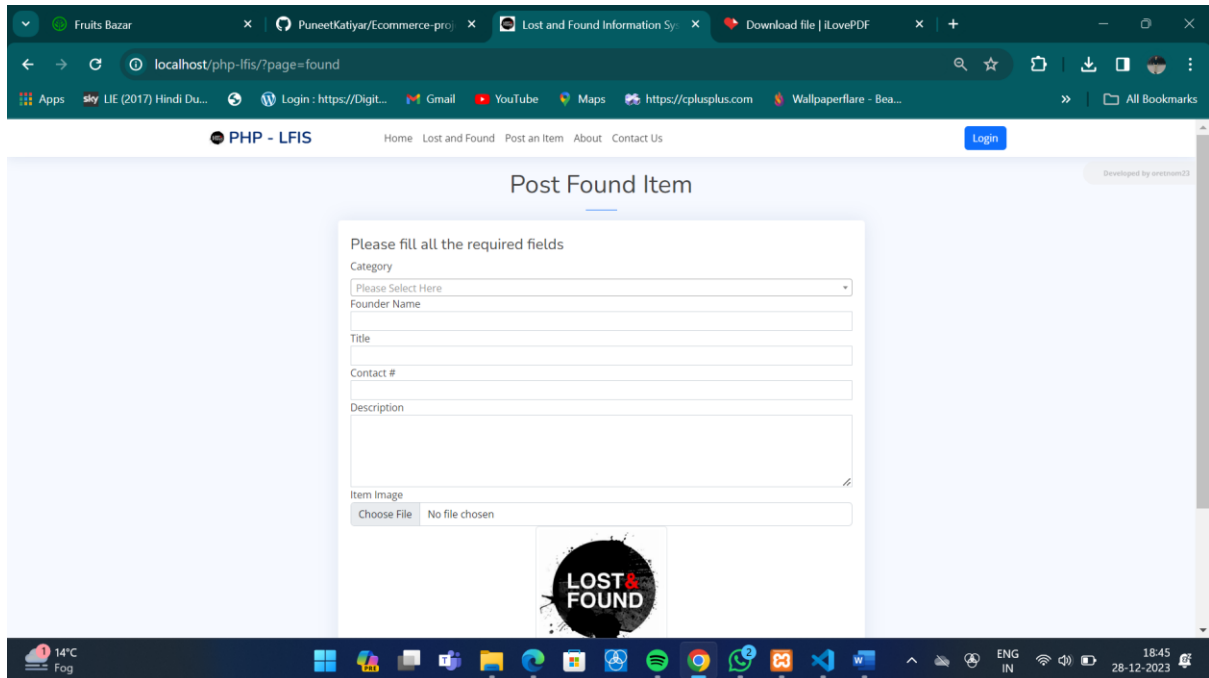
Fruits Bazar
PuneetKatiyar/Ecommerce-proj
Lost and Found Information Sy
Download file | iLovePDF

localhost/php-lfis/?page=found

Apps
LIE (2017) Hindi Du...
Login : https://Digit...
Gmail
YouTube
Maps
https://cplusplus.com
Wallpaperflare - Bea...
All Bookmarks

PHP - LFIS
Home Lost and Found Post an Item About Contact Us
Login

Developed by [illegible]

Post Found Item

Please fill all the required fields

Category
Please Select Here

Founder Name

Title

Contact #

Description

Item Image
Choose File No file chosen

LOST&
FOUND

14°C
Fog
ENG
IN
18:45
28-12-2023